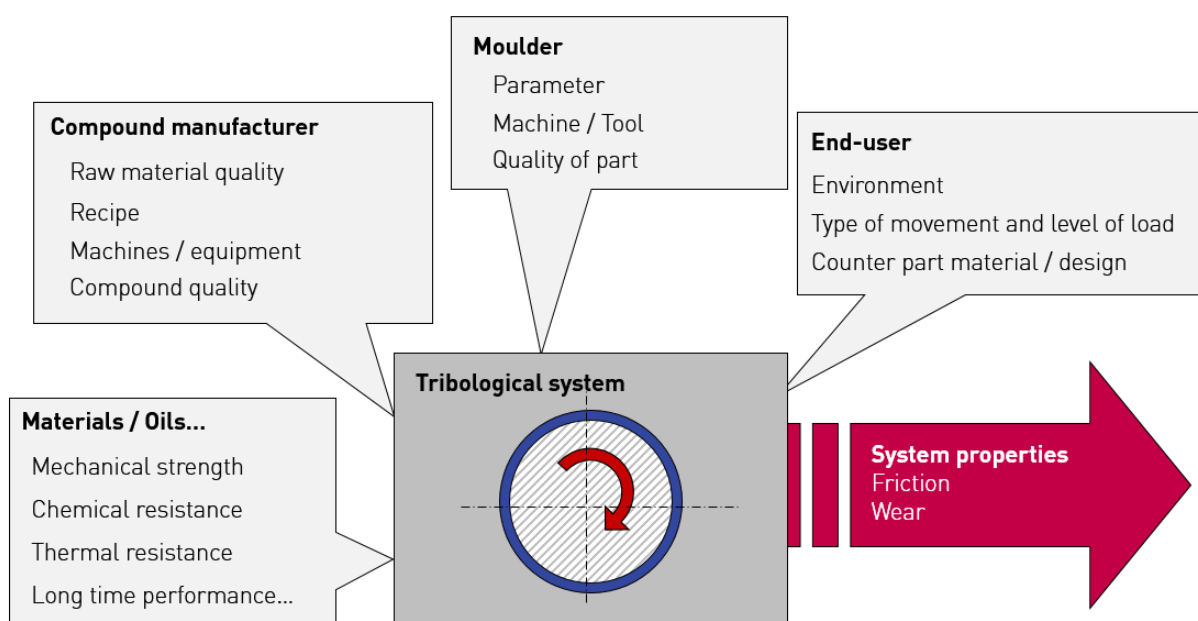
Moulder
Parameter
Machine / Tool
Quality of part

Compound manufacturer
Raw material quality
Recipe
Machines / equipment
Compound quality

End-user
Environment
Type of movement and level of load
Counter part material / design

Tribological system

Materials / Oils...
Mechanical strength
Chemical resistance
Thermal resistance
Long time performance...

System properties
Friction
Wear